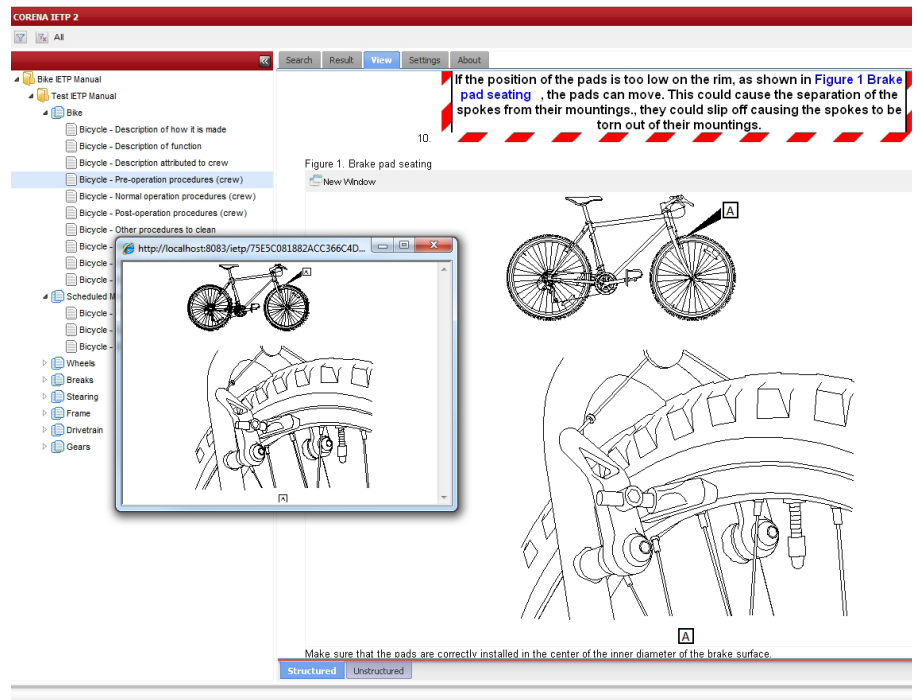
CORENA IETP 2

All

Bike IETP Manual
Test IETP Manual
Bike
Bicycle - Description of how it is made
Bicycle - Description of function
Bicycle - Description attributed to crew
Bicycle - Pre-operation procedures (crew)
Bicycle - Normal operation procedures (crew)
Bicycle - Post-operation procedures (crew)
Bicycle - Other procedures to clean
Bicycle -
Bicycle -
Bicycle -
Scheduled M
Bicycle -
Bicycle -
Bicycle -
Wheels
Breaks
Stearing
Frame
Drivetrain
Gears

http://localhost:8083/ietp/75E5C081882ACC366C4D...

A

A

Search | Result | View | Settings | About

10. If the position of the pads is too low on the rim, as shown in Figure 1 Brake pad seating , the pads can move. This could cause the separation of the spokes from their mountings., they could slip off causing the spokes to be torn out of their mountings.

Figure 1. Brake pad seating

New Window

A

A

Make sure that the pads are correctly installed in the center of the inner diameter of the brake surface.

Structured | Unstructured